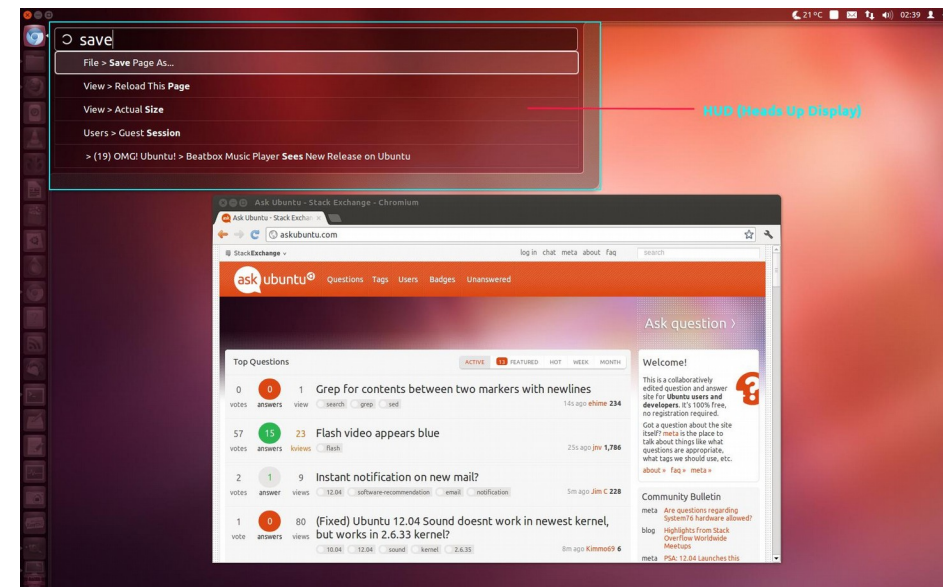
21°C 02:39

save

File > Save Page As...

View > Reload This Page

View > Actual Size

Users > Guest Session

> (19) OMG! Ubuntu! > Beatbox Music Player Sees New Release on Ubuntu

HUD (Heads Up Display)

Ask Ubuntu - Stack Exchange - Chromium

Ask Ubuntu - Stack Exchan ×

askubuntu.com

StackExchange

log in chat meta about faq

search

ask ubuntu

Questions Tags Users Badges Unanswered

Ask question

Top Questions

ACTIVE 13 FEATURED HOT WEEK MONTH

0 votes 0 answers 1 view Grep for contents between two markers with newlines
search grep sed
14s ago ehime 234

57 votes 15 answers 23 kviews Flash video appears blue
flash
25s ago jnv 1,786

2 votes 1 answer 9 views Instant notification on new mail?
12.04 software-recommendation email notification
5m ago Jim C 228

1 vote 0 answers 80 views (Fixed) Ubuntu 12.04 Sound doesnt work in newest kernel, but works in 2.6.33 kernel?
10.04 12.04 sound kernel 2.6.35
8m ago Kimmo69 6

Welcome!

This is a collaboratively edited question and answer site for Ubuntu users and developers. It's 100% free, no registration required.

Got a question about the site itself? meta is the place to talk about things like what questions are appropriate, what tags we should use, etc.

about » faq » meta »

Community Bulletin

meta Are questions regarding System76 hardware allowed?

blog Highlights From Stack Overflow Worldwide Meetups

meta PSA: 12.04 Launches this